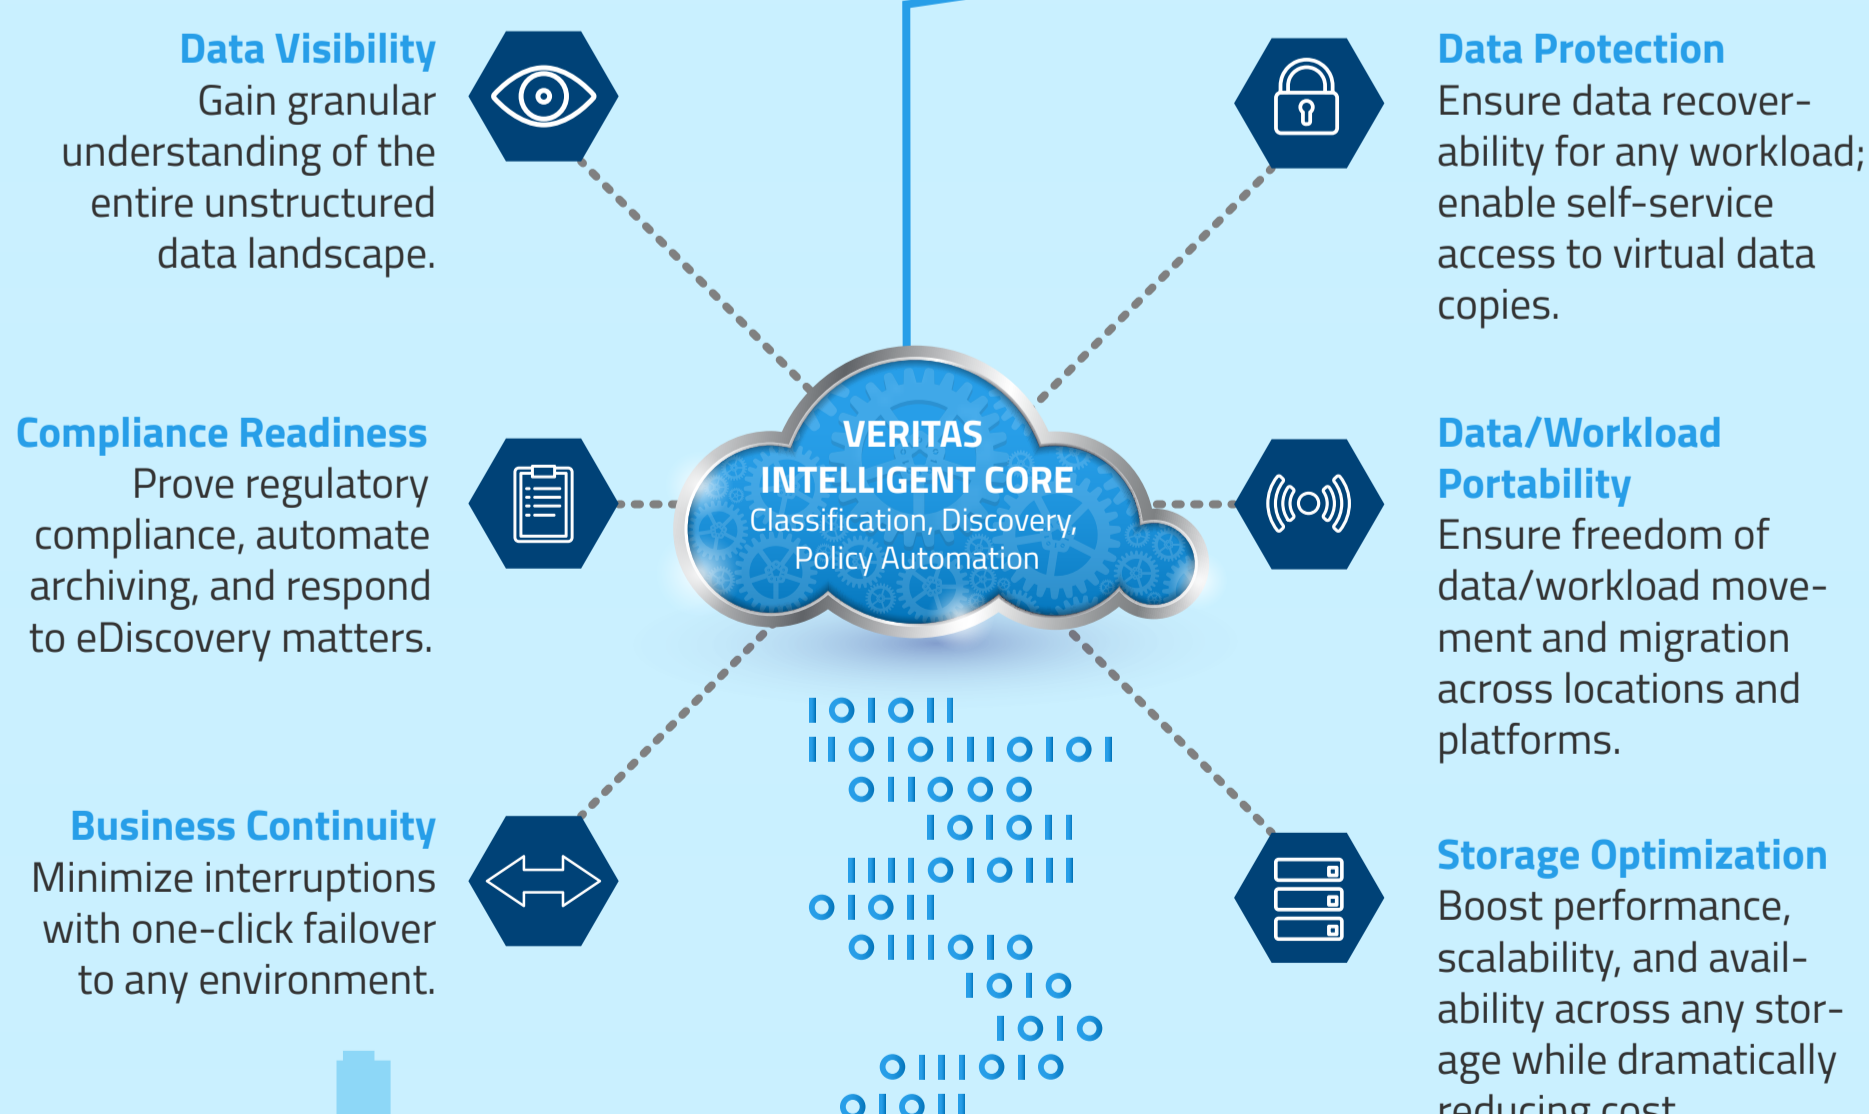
Data Visibility
Gain granular understanding of the entire unstructured data landscape.

Data Protection
Ensure data recoverability for any workload; enable self-service access to virtual data copies.

VERITAS INTELLIGENT CORE
Classification, Discovery, Policy Automation

Compliance Readiness
Prove regulatory compliance, automate archiving, and respond to eDiscovery matters.

Data/Workload Portability
Ensure freedom of data/workload movement and migration across locations and platforms.

Business Continuity
Minimize interruptions with one-click failover to any environment.

Storage Optimization
Boost performance, scalability, and availability across any storage while dramatically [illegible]

1010011
110101110101
0110000
101011
1111010111
01011
0111010
1010
1010
0111010
01011